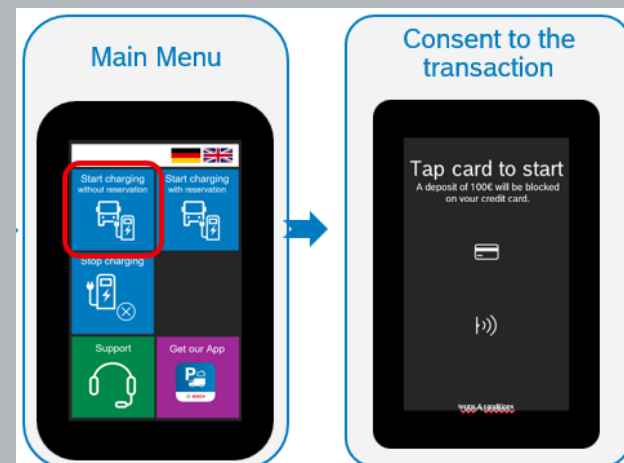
Main Menu

Start charging
without reservation

Start charging
with reservation

Stop charging

Support

Get our App

Consent to the transaction

Tap card to start
A deposit of 100€ will be blocked on your credit card.

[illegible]